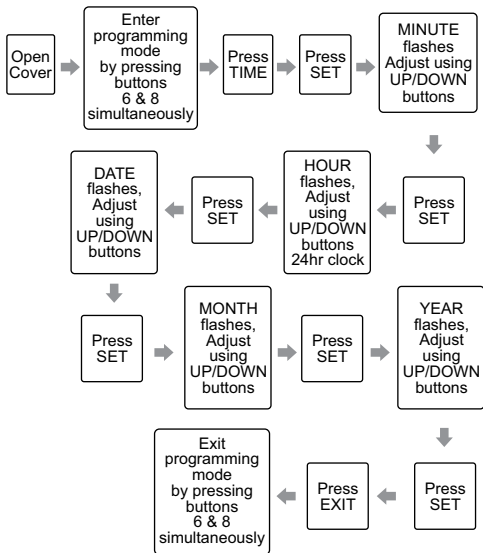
Open Cover

Enter programming mode by pressing buttons 6 & 8 simultaneously

Press TIME

Press SET

MINUTE flashes Adjust using UP/DOWN buttons

Press SET

HOUR flashes, Adjust using UP/DOWN buttons 24hr clock

Press SET

DATE flashes, Adjust using UP/DOWN buttons

Press SET

MONTH flashes, Adjust using UP/DOWN buttons

Press SET

YEAR flashes, Adjust using UP/DOWN buttons

Press SET

Press EXIT

Exit programming mode by pressing buttons 6 & 8 simultaneously